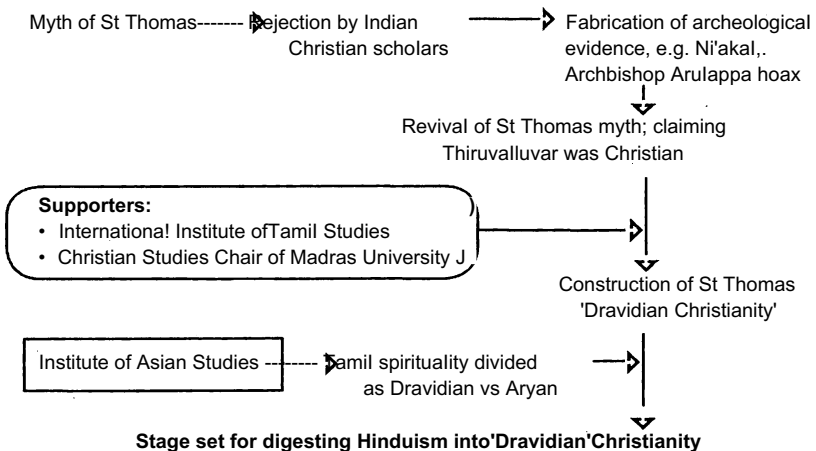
Myth of St Thomas------- Rejection by Indian Christian scholars

Fabrication of archeological evidence, e.g. Ni'akal,. Archbishop Arulappa hoax

Revival of St Thomas myth; claiming Thiruvalluvar was Christian

Supporters:
• Internationa! Institute ofTamil Studies
• Christian Studies Chair of Madras University J

Construction of St Thomas 'Dravidian Christianity'

Institute of Asian Studies -------- Tamil spirituality divided as Dravidian vs Aryan

Stage set for digesting Hinduism into'Dravidian'Christianity